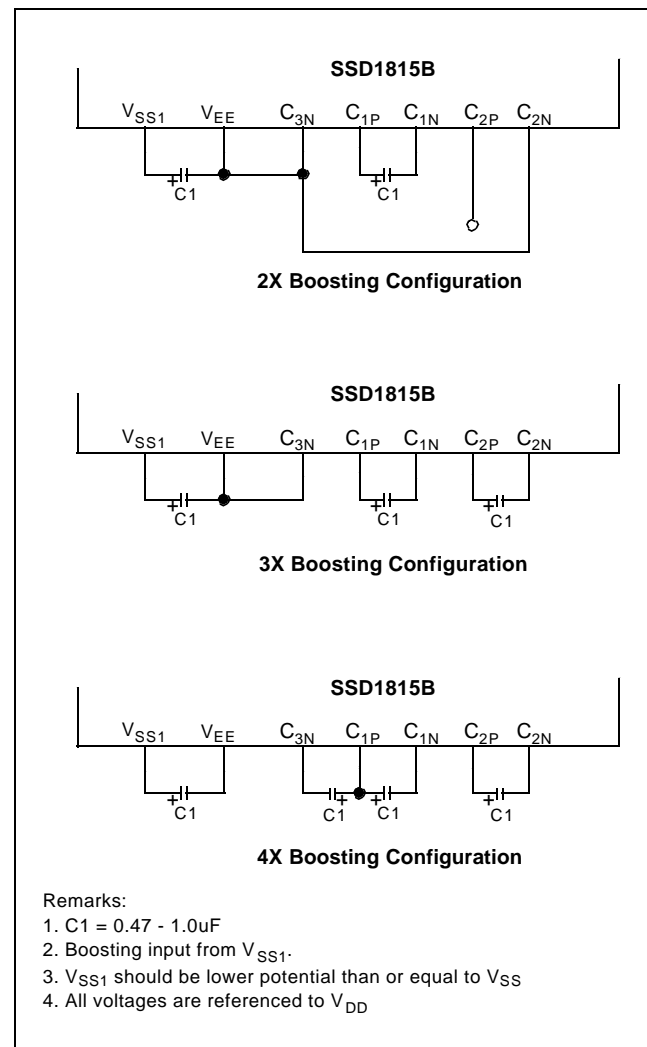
SSD1815B

$V_{SS1}$ $V_{EE}$ $C_{3N}$ $C_{1P}$ $C_{1N}$ $C_{2P}$ $C_{2N}$

+ C1 + C1

2X Boosting Configuration

SSD1815B

$V_{SS1}$ $V_{EE}$ $C_{3N}$ $C_{1P}$ $C_{1N}$ $C_{2P}$ $C_{2N}$

+ C1 + C1 + C1

3X Boosting Configuration

SSD1815B

$V_{SS1}$ $V_{EE}$ $C_{3N}$ $C_{1P}$ $C_{1N}$ $C_{2P}$ $C_{2N}$

+ C1 + C1 + C1 + C1

4X Boosting Configuration

Remarks:
1. C1 = 0.47 - 1.0uF
2. Boosting input from $V_{SS1}$.
3. $V_{SS1}$ should be lower potential than or equal to $V_{SS}$
4. All voltages are referenced to $V_{DD}$